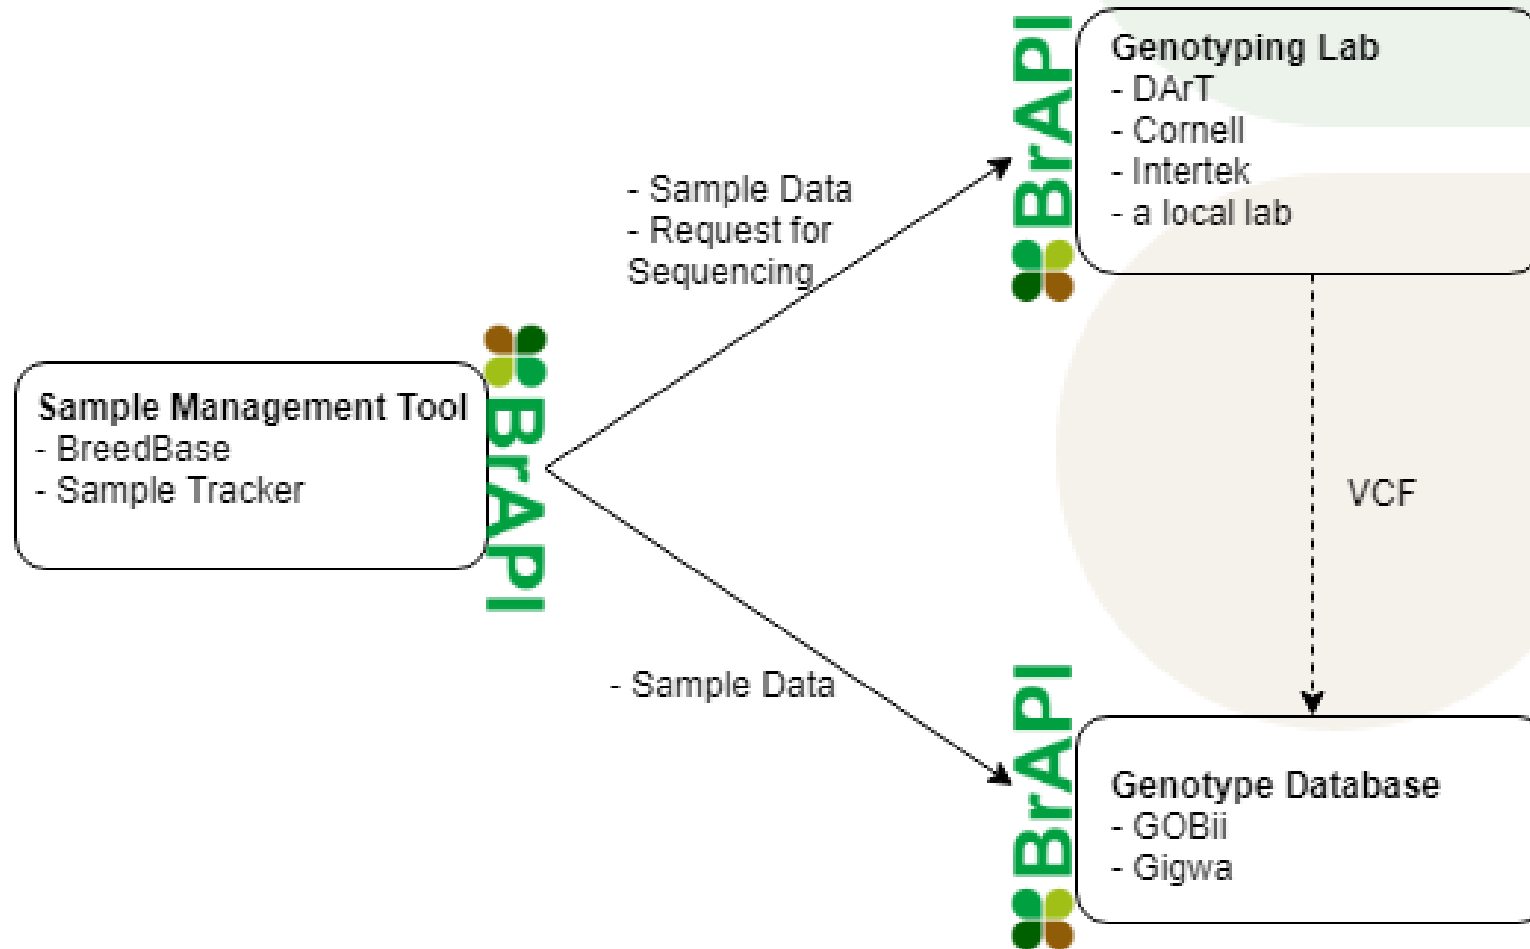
Sample Management Tool
- BreedBase
- Sample Tracker

BrAPI

- Sample Data
- Request for Sequencing

BrAPI

Genotyping Lab
- DArT
- Cornell
- Intertek
- a local lab

VCF

- Sample Data

BrAPI

Genotype Database
- GOBii
- Gigwa